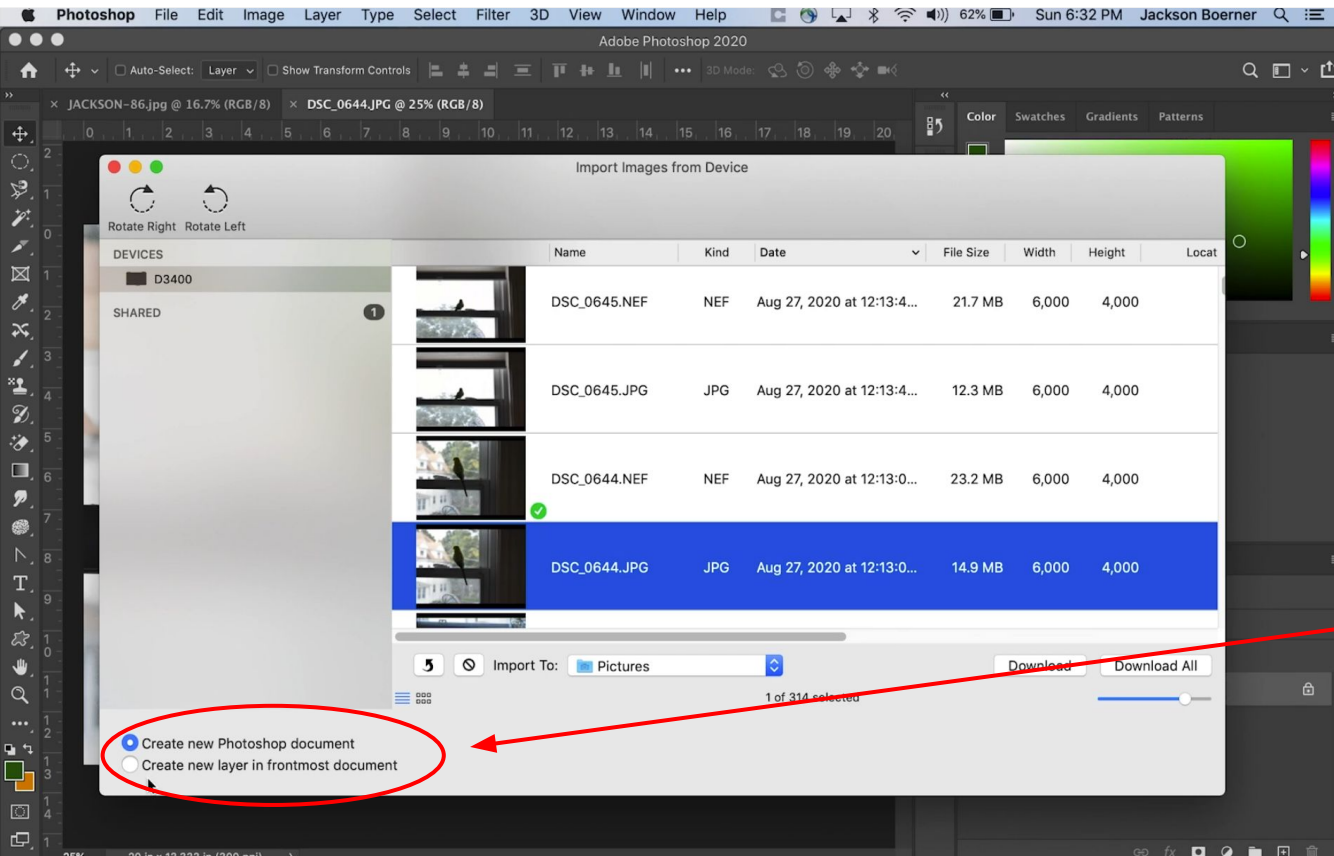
Photoshop File Edit Image Layer Type Select Filter 3D View Window Help

62% Sun 6:32 PM Jackson Boerner

Adobe Photoshop 2020

Auto-Select: Layer Show Transform Controls 3D Mode:

JACKSON-86.jpg @ 16.7% (RGB/8) DSC_0644.JPG @ 25% (RGB/8)

Color Swatches Gradients Patterns

Import Images from Device

Rotate Right Rotate Left

DEVICES

D3400

SHARED 1

| Name | Kind | Date | File Size | Width | Height | Locat |
|---|---|---|---|---|---|---|
| DSC_0645.NEF | NEF | Aug 27, 2020 at 12:13:4... | 21.7 MB | 6,000 | 4,000 | |
| DSC_0645.JPG | JPG | Aug 27, 2020 at 12:13:4... | 12.3 MB | 6,000 | 4,000 | |
| DSC_0644.NEF | NEF | Aug 27, 2020 at 12:13:0... | 23.2 MB | 6,000 | 4,000 | |
| DSC_0644.JPG | JPG | Aug 27, 2020 at 12:13:0... | 14.9 MB | 6,000 | 4,000 | |

Import To: Pictures

Download Download All

1 of 314 selected

Create new Photoshop document

Create new layer in frontmost document